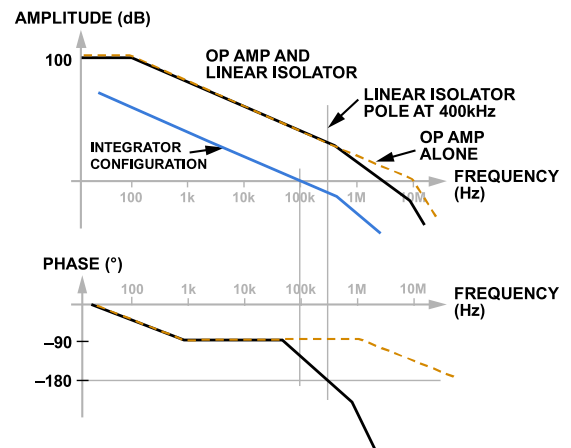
AMPLITUDE (dB)

100

OP AMP AND LINEAR ISOLATOR

LINEAR ISOLATOR POLE AT 400kHz

OP AMP ALONE

INTEGRATOR CONFIGURATION

100

1k

10k

100k

1M

10M

FREQUENCY (Hz)

PHASE (°)

100

1k

10k

100k

1M

10M

FREQUENCY (Hz)

–90

–180